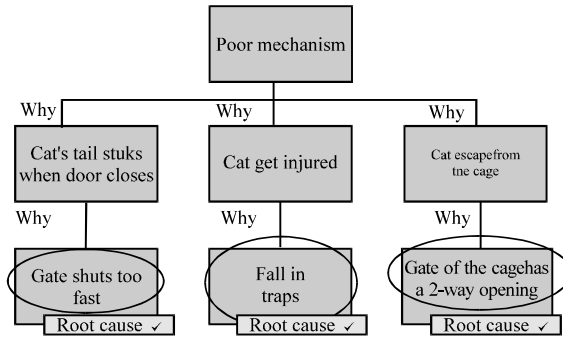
Poor mechanism

Why

Cat's tail stuks when door closes

Why

Gate shuts too fast

Root cause ✓

Why

Cat get injured

Why

Fall in traps

Root cause ✓

Why

Cat escapefrom tne cage

Why

Gate of the cagehas a 2-way opening

Root cause ✓